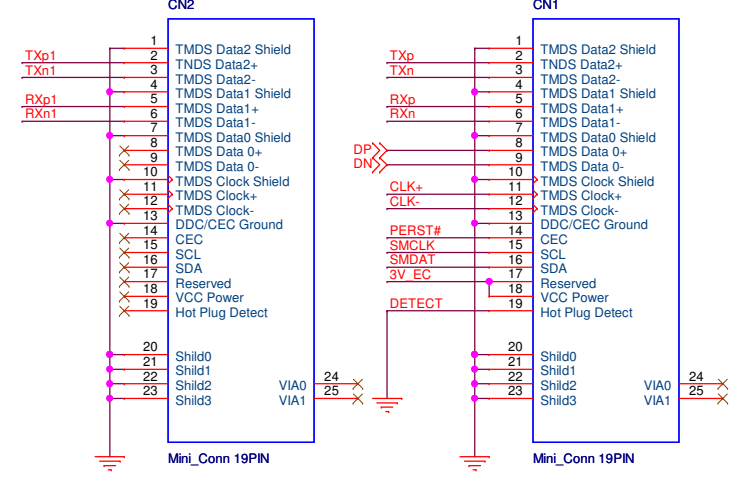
CN2

TXp1
TXn1
RXp1
RXn1

1
2 TMDS Data2 Shield
3 TNDS Data2+
4 TMDS Data2-
5 TMDS Data1 Shield
6 TMDS Data1+
7 TMDS Data1-
8 TMDS Data0 Shield
9 TMDS Data 0+
10 TMDS Data 0-
11 TMDS Clock Shield
12 TMDS Clock+
13 TMDS Clock-
14 DDC/CEC Ground
15 CEC
16 SCL
17 SDA
18 Reserved
19 VCC Power
Hot Plug Detect

20 Shild0
21 Shild1
22 Shild2
23 Shild3

VIA0 24
VIA1 25

Mini_Conn 19PIN

CN1

TXp
TXn
RXp
RXn
DP
DN
CLK+
CLK-
PERST#
SMCLK
SMDAT
3V_EC
DETECT

1
2 TMDS Data2 Shield
3 TNDS Data2+
4 TMDS Data2-
5 TMDS Data1 Shield
6 TMDS Data1+
7 TMDS Data1-
8 TMDS Data0 Shield
9 TMDS Data 0+
10 TMDS Data 0-
11 TMDS Clock Shield
12 TMDS Clock+
13 TMDS Clock-
14 DDC/CEC Ground
15 CEC
16 SCL
17 SDA
18 Reserved
19 VCC Power
Hot Plug Detect

20 Shild0
21 Shild1
22 Shild2
23 Shild3

VIA0 24
VIA1 25

Mini_Conn 19PIN